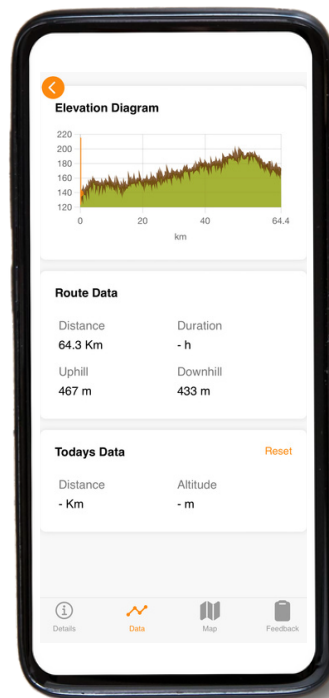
Elevation Diagram

220
200
180
160
140
120

0
20
40
64.4
km

Route Data

Distance
64.3 Km

Duration
- h

Uphill
467 m

Downhill
433 m

Todays Data

Reset

Distance
- Km

Altitude
- m

Details
Data
Map
Feedback